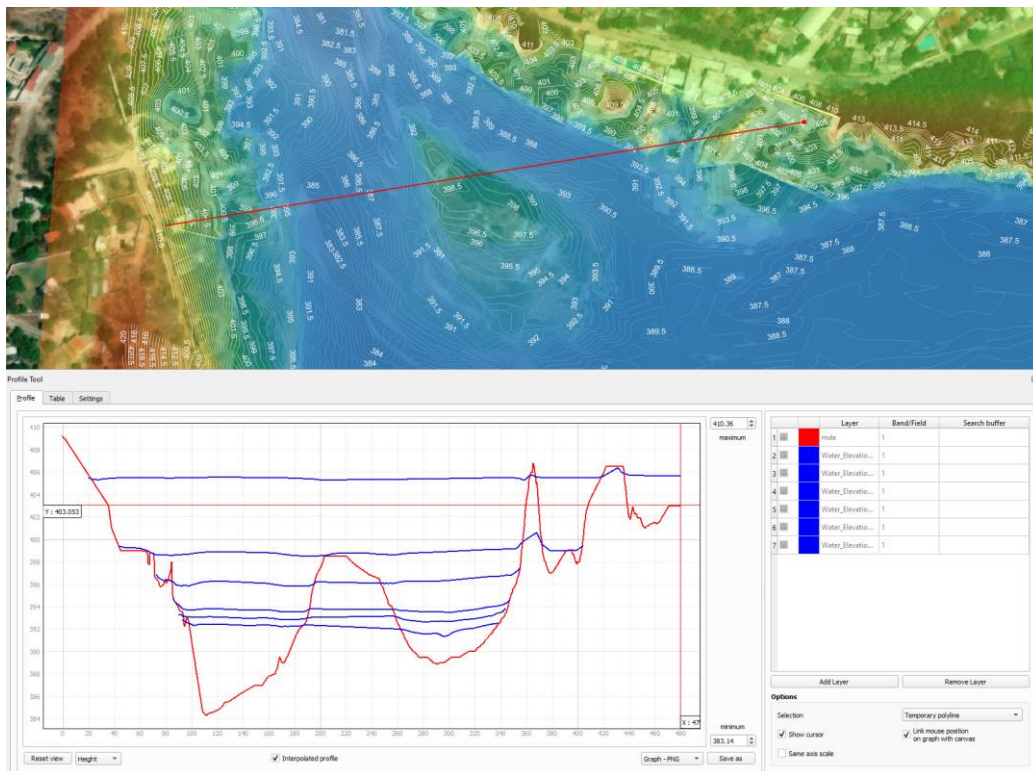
Profile Tool

Profile | Table | Settings

410.36
maximum

Y : 403.053

X : 47

410
408
406
404
402
400
398
396
394
392
390
388
386
384

0 20 40 60 80 100 120 140 160 180 200 220 240 260 280 300 320 340 360 380 400 420 440 460

minimum
383.14

| | | | Layer | Band/Field | Search buffer |
|---|---|---|---|---|---|
| 1 | | | mde | 1 | |
| 2 | | | Water_Elevatio... | 1 | |
| 3 | | | Water_Elevatio... | 1 | |
| 4 | | | Water_Elevatio... | 1 | |
| 5 | | | Water_Elevatio... | 1 | |
| 6 | | | Water_Elevatio... | 1 | |
| 7 | | | Water_Elevatio... | 1 | |

Add Layer
Remove Layer

Options
Selection
Temporary polyline
Show cursor
Link mouse position on graph with canvas
Same axis scale

Reset view
Height
Interpolated profile
Graph - PNG
Save as